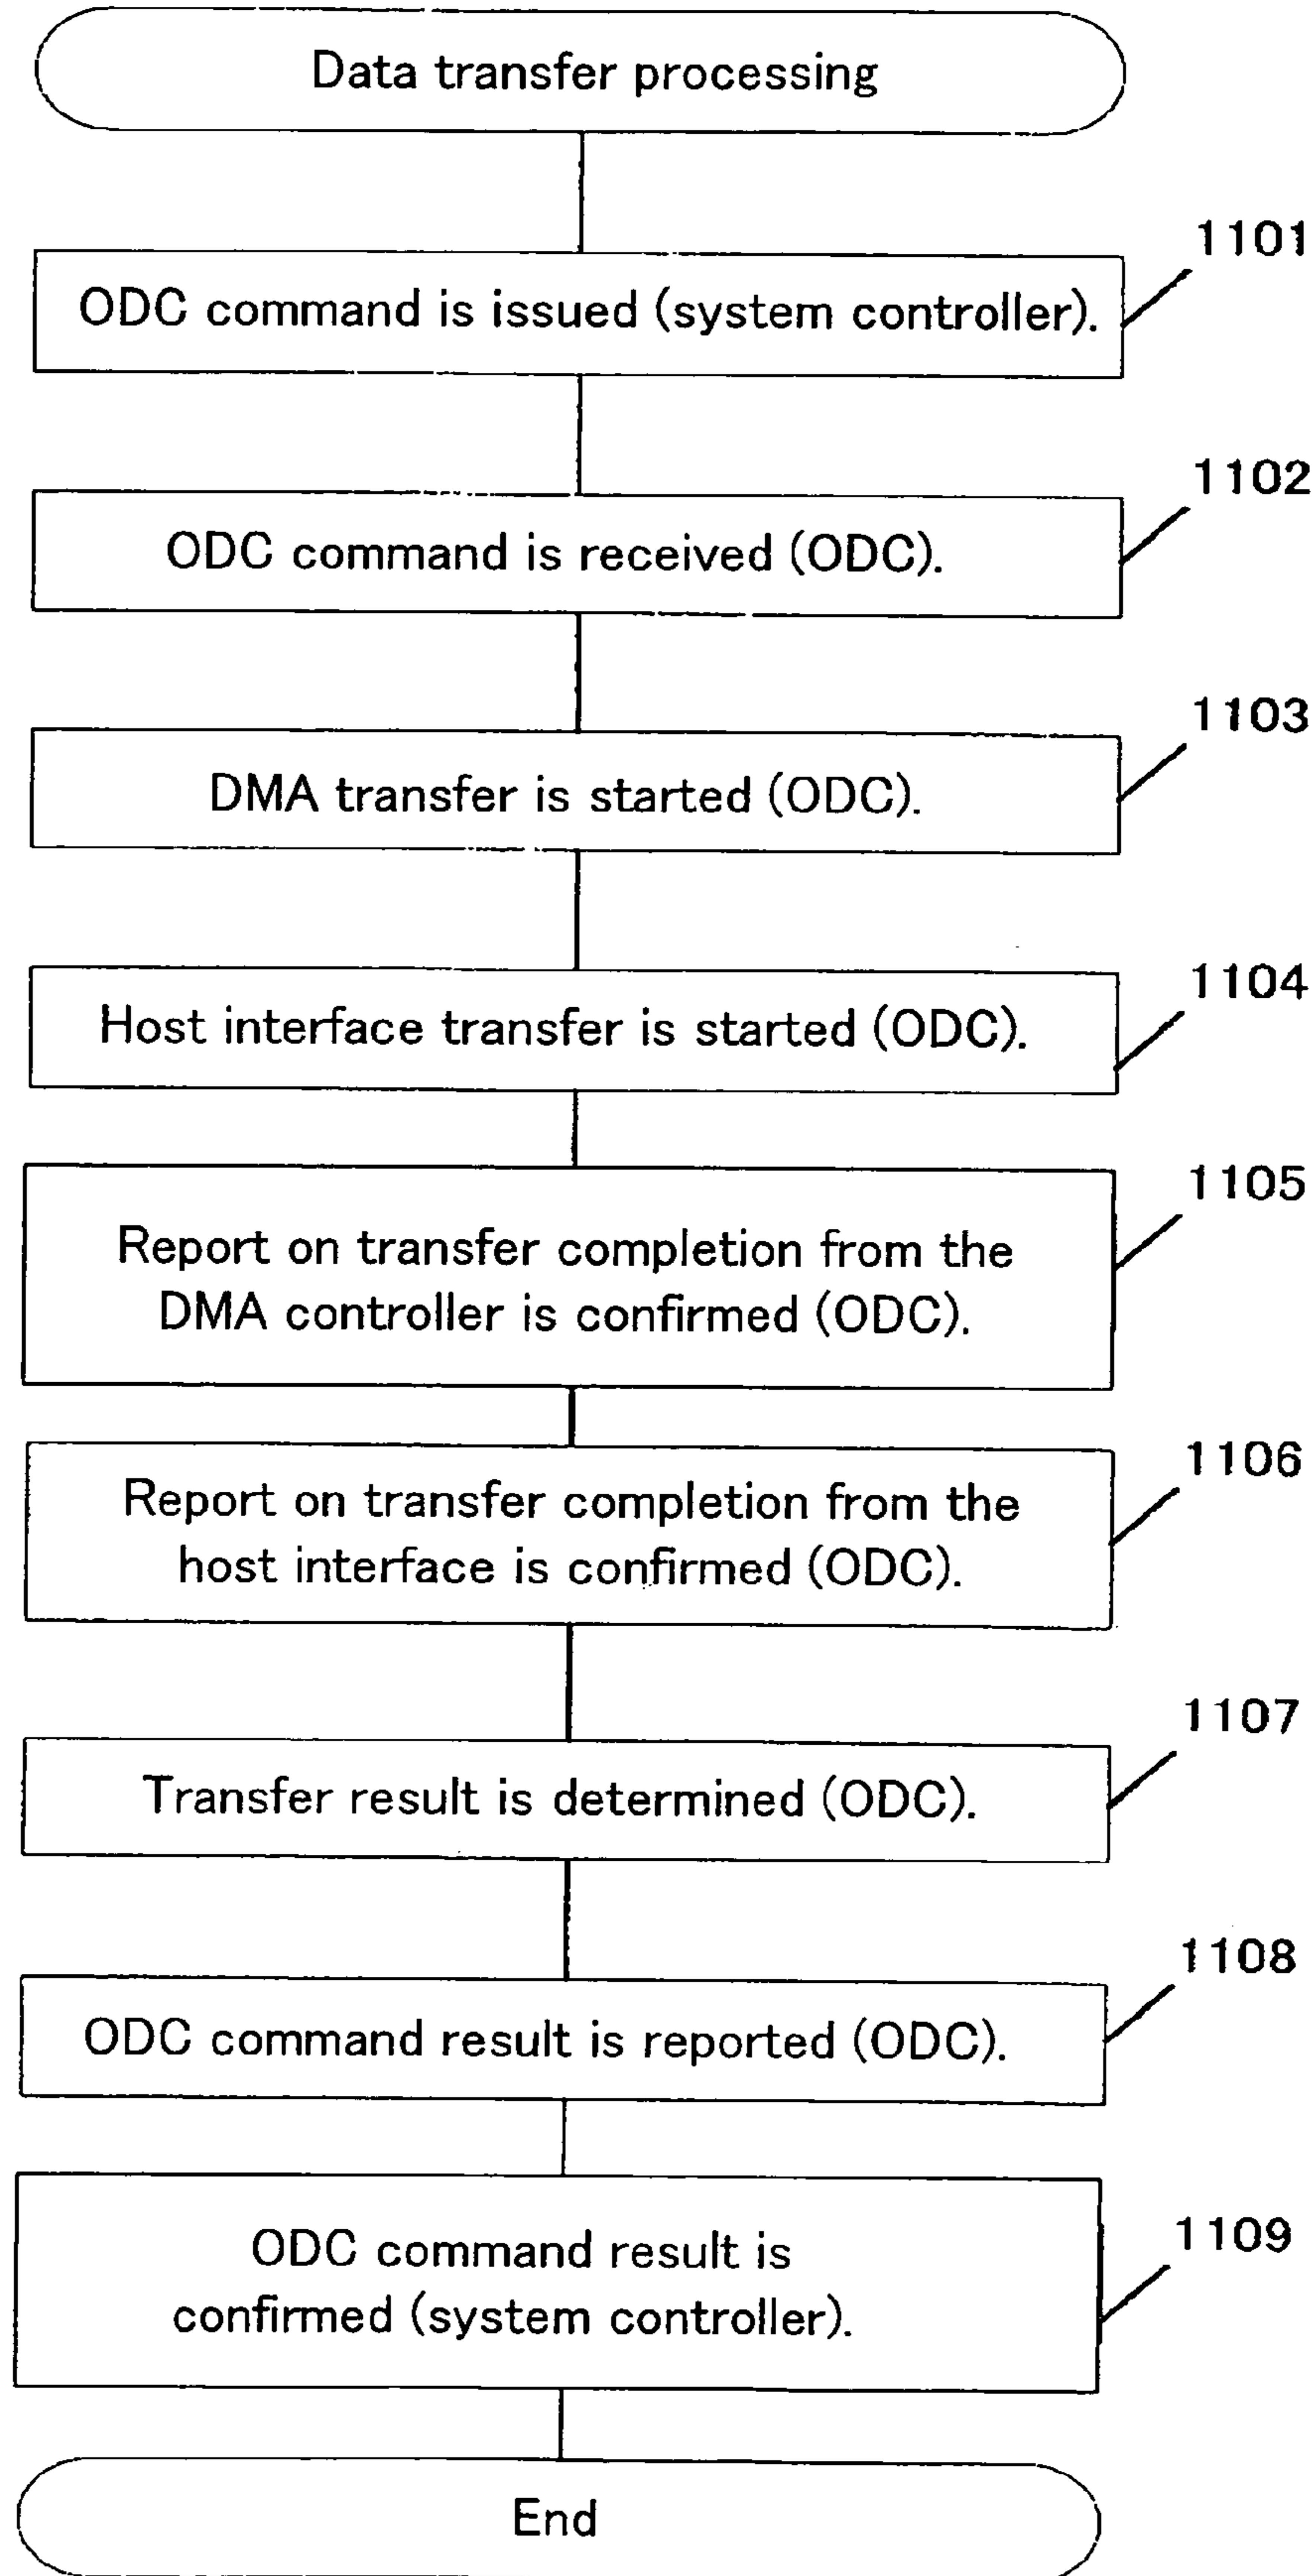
Data transfer processing

1101

ODC command is issued (system controller).

1102

ODC command is received (ODC).

1103

DMA transfer is started (ODC).

1104

Host interface transfer is started (ODC).

1105

Report on transfer completion from the DMA controller is confirmed (ODC).

1106

Report on transfer completion from the host interface is confirmed (ODC).

1107

Transfer result is determined (ODC).

1108

ODC command result is reported (ODC).

1109

ODC command result is confirmed (system controller).

End